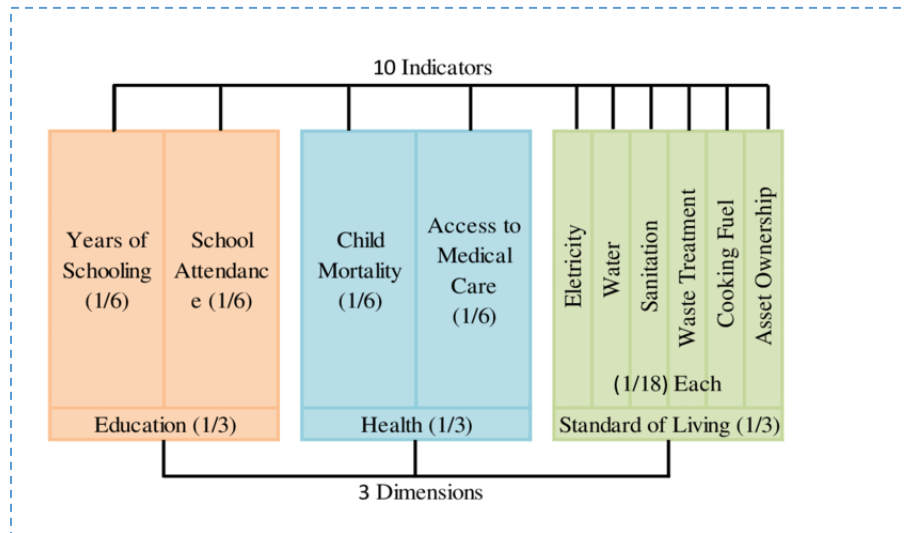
10 Indicators

Years of Schooling (1/6)

School Attendanc e (1/6)

Education (1/3)

Child Mortality (1/6)

Access to Medical Care (1/6)

Health (1/3)

Eletricity

Water

Sanitation

Waste Treatment

Cooking Fuel

Asset Ownership

(1/18) Each

Standard of Living (1/3)

3 Dimensions